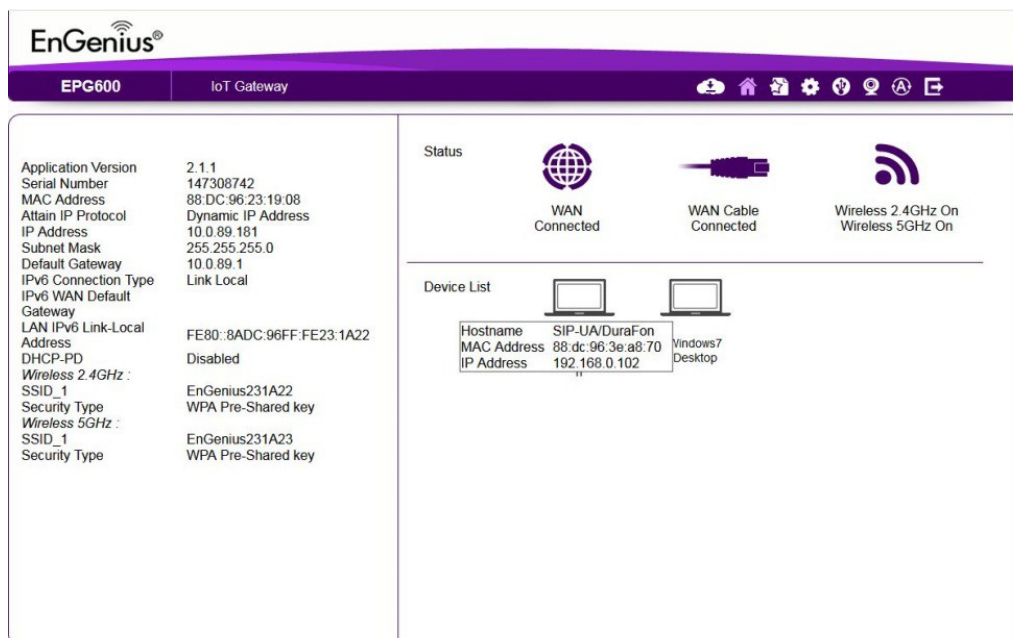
EnGenius®

EPG600 IoT Gateway

| | |
|---|---|
| Application Version | 2.1.1 |
| Serial Number | 147308742 |
| MAC Address | 88:DC:96:23:19:08 |
| Attain IP Protocol | Dynamic IP Address |
| IP Address | 10.0.89.181 |
| Subnet Mask | 255.255.255.0 |
| Default Gateway | 10.0.89.1 |
| IPv6 Connection Type | Link Local |
| IPv6 WAN Default Gateway | |
| LAN IPv6 Link-Local Address | FE80::8ADC:96FF:FE23:1A22 |
| DHCP-PD | Disabled |
| *Wireless 2.4GHz :* | |
| SSID_1 | EnGenius231A22 |
| Security Type | WPA Pre-Shared key |
| *Wireless 5GHz :* | |
| SSID_1 | EnGenius231A23 |
| Security Type | WPA Pre-Shared key |

Status

WAN Connected

WAN Cable Connected

Wireless 2.4GHz On
Wireless 5GHz On

Device List

| | |
|---|---|
| Hostname | SIP-UA/DuraFon |
| MAC Address | 88:dc:96:3e:a8:70 |
| IP Address | 192.168.0.102 |

Vindows7 Desktop